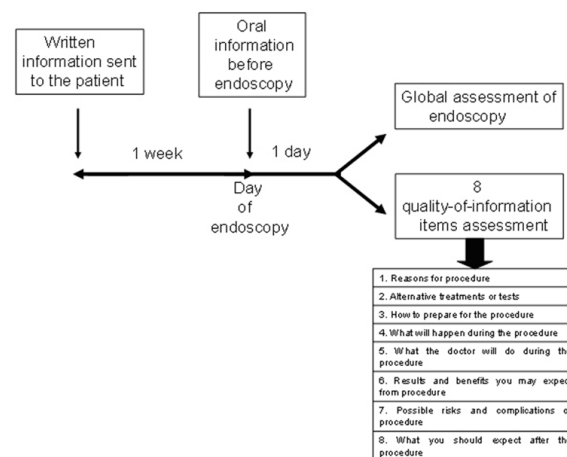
Written information sent to the patient

Oral information before endoscopy

1 week

1 day

Day of endoscopy

Global assessment of endoscopy

8 quality-of-information items assessment

| 1. Reasons for procedure |
|---|
| 2. Alternative treatments or tests |
| 3. How to prepare for the procedure |
| 4. What will happen during the procedure |
| 5. What the doctor will do during th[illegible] procedure |
| 6. Results and benefits you may expec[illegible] from procedure |
| 7. Possible risks and complications o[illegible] procedure |
| 8. What you should expect after th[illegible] procedure |